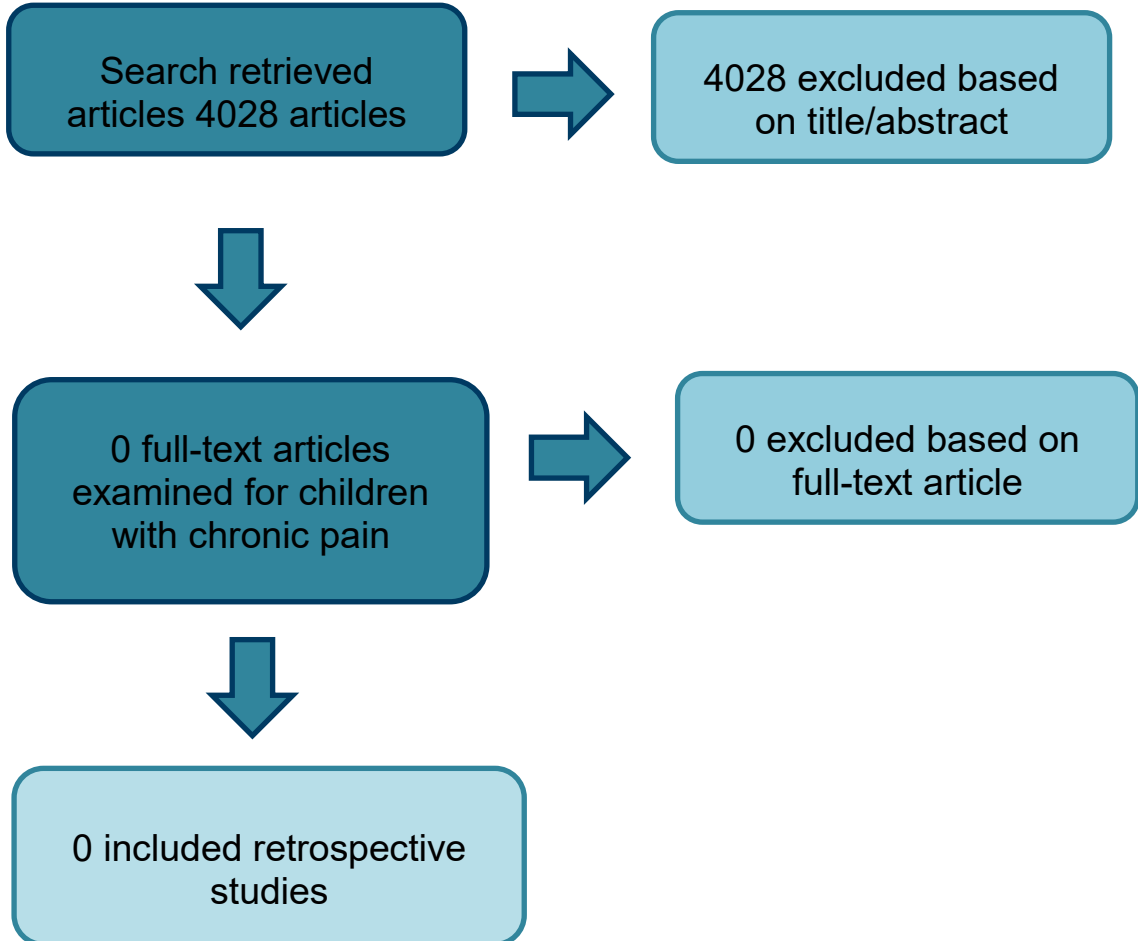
Search retrieved articles 4028 articles

4028 excluded based on title/abstract

0 full-text articles examined for children with chronic pain

0 excluded based on full-text article

0 included retrospective studies